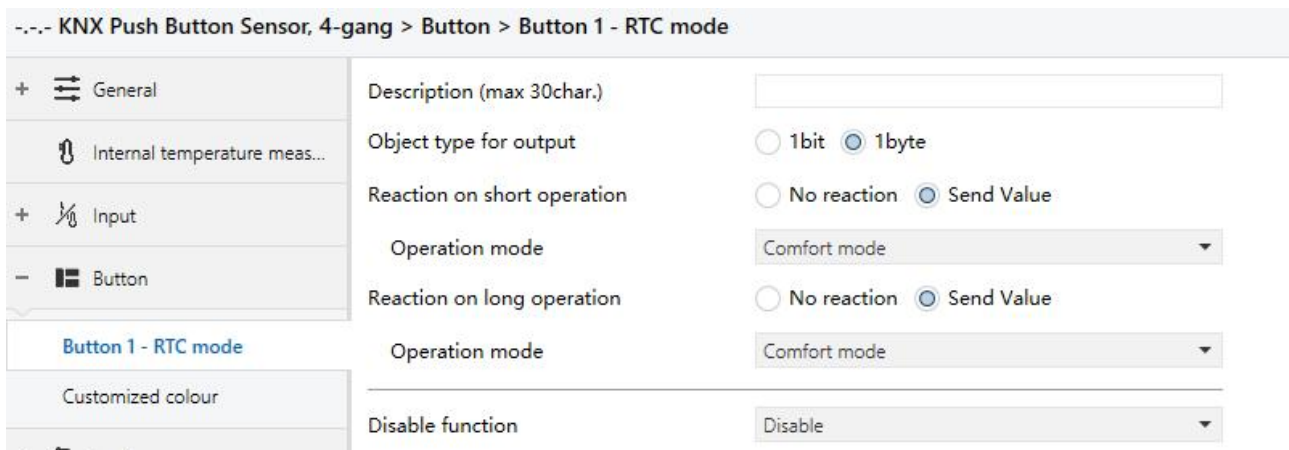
-.-.- KNX Push Button Sensor, 4-gang > Button > Button 1 - RTC mode

+ General

Internal temperature meas...

+ Input

− Button

Button 1 - RTC mode

Customized colour

Description (max 30char.)

Object type for output 1bit 1byte

Reaction on short operation No reaction Send Value

Operation mode Comfort mode

Reaction on long operation No reaction Send Value

Operation mode Comfort mode

Disable function Disable